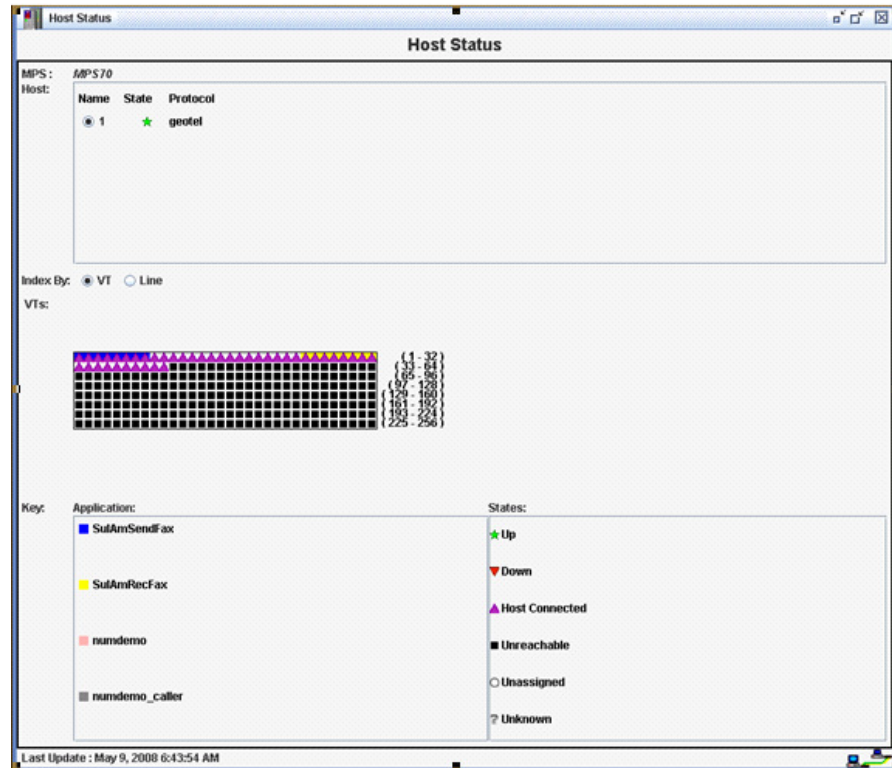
Host Status

Host Status

MPS: MPS70
Host:

| Name | State | Protocol |
|---|---|---|
| 1 | ★ | geotel |

Index By: VT Line
VTs:

(1 - 32)
(33 - 64)
(65 - 96)
(97 - 128)
(129 - 160)
(161 - 192)
(193 - 224)
(225 - 256)

Key: Application:
SulAmSendFax
SulAmRecFax
numdemo
numdemo_caller

States:
Up
Down
Host Connected
Unreachable
Unassigned
? Unknown

Last Update : May 9, 2008 6:43:54 AM